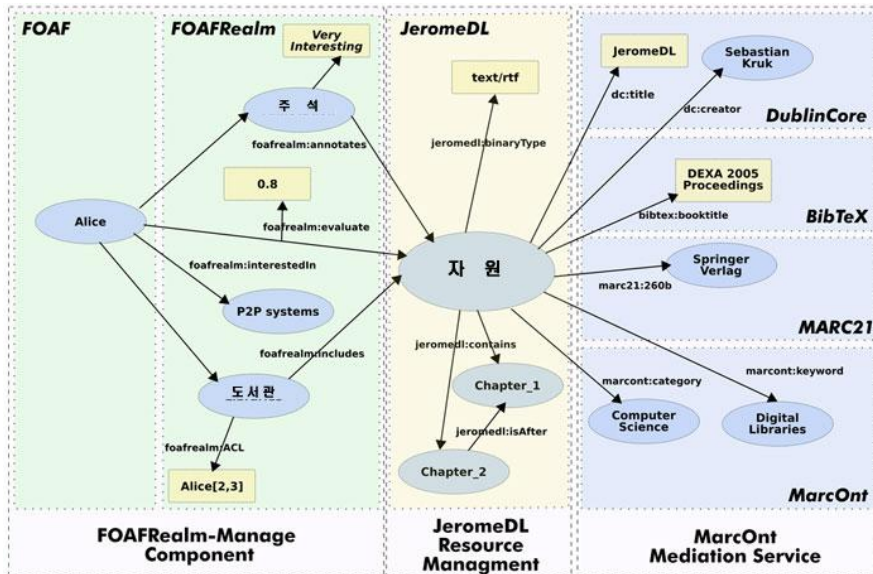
FOAF

FOAFRealm

Very Interesting

주 석

foafrealm:annotates

0.8

foafrealm:evaluate

Alice

foafrealm:interestedIn

P2P systems

foafrealm:includes

도서관

foafrealm:ACL

Alice[2,3]

JeromeDL

text/rtf

jeromedl:binaryType

자 원

jeromedl:contains

Chapter_1

jeromedl:isAfter

Chapter_2

JeromeDL

dc:title

Sebastian Kruk

dc:creator

DublinCore

DEXA 2005 Proceedings

bibtex:booktitle

BibTeX

Springer Verlag

marc21:260b

MARC21

marcont:category

marcont:keyword

Computer Science

Digital Libraries

MarcOnt

FOAFRealm-Manage Component

JeromeDL Resource Managment

MarcOnt Mediation Service